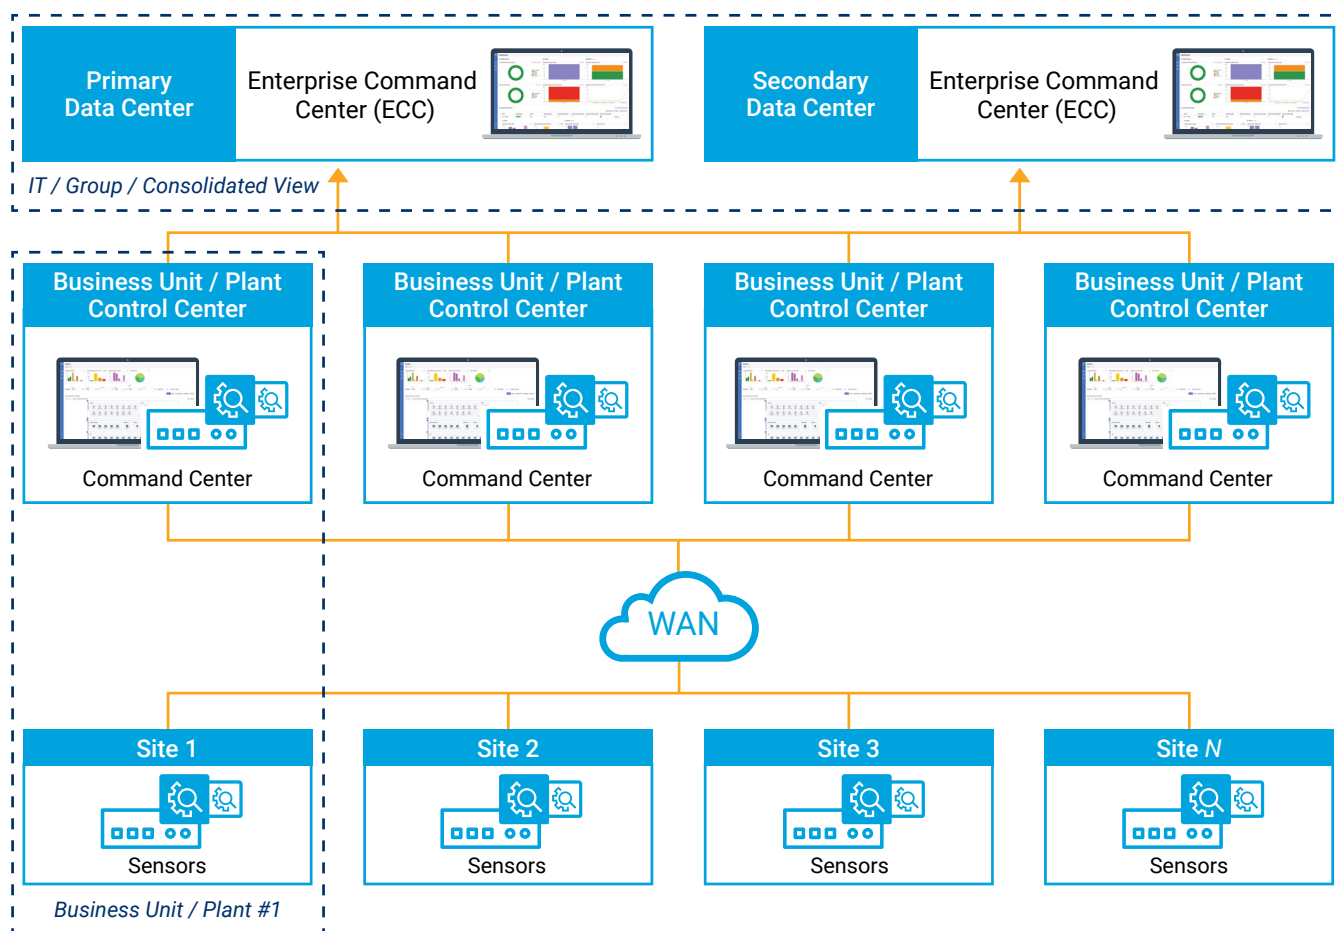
Primary Data Center

Enterprise Command Center (ECC)

Secondary Data Center

Enterprise Command Center (ECC)

IT / Group / Consolidated View

Business Unit / Plant Control Center

Command Center

Business Unit / Plant Control Center

Command Center

Business Unit / Plant Control Center

Command Center

Business Unit / Plant Control Center

Command Center

WAN

Site 1

Sensors

Site 2

Sensors

Site 3

Sensors

Site *N*

Sensors

Business Unit / Plant #1